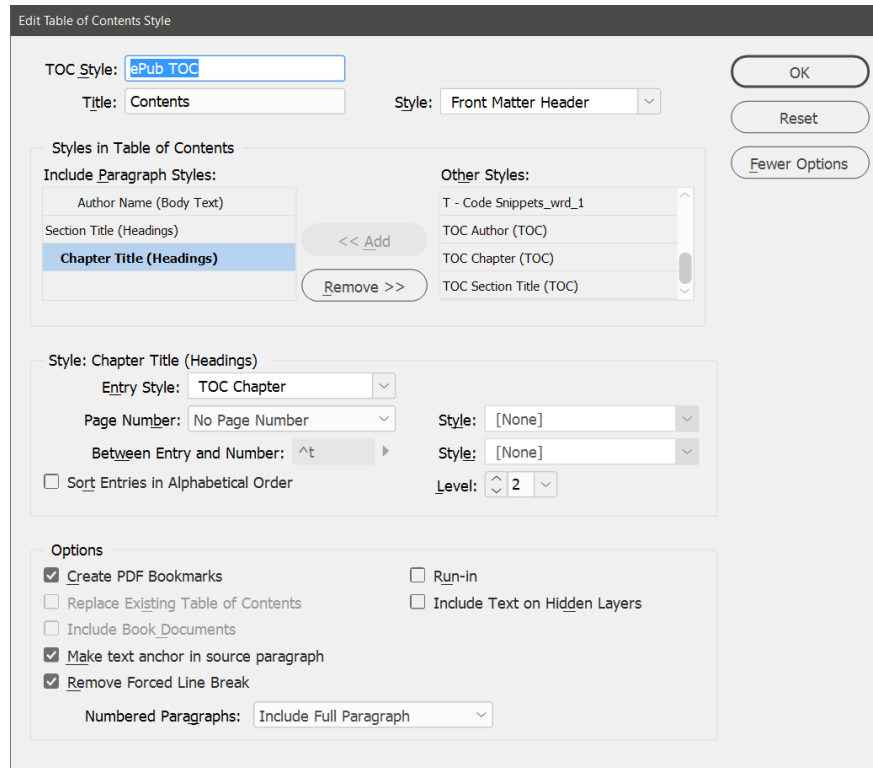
Edit Table of Contents Style

TOC Style: ePub TOC

Title: Contents

Style: Front Matter Header

OK

Reset

Fewer Options

Styles in Table of Contents

Include Paragraph Styles:

Author Name (Body Text)

Section Title (Headings)

Chapter Title (Headings)

<< Add

Remove >>

Other Styles:

T - Code Snippets_wrd_1

TOC Author (TOC)

TOC Chapter (TOC)

TOC Section Title (TOC)

Style: Chapter Title (Headings)

Entry Style: TOC Chapter

Page Number: No Page Number

Style: [None]

Between Entry and Number: ^t

Style: [None]

Sort Entries in Alphabetical Order

Level: 2

Options

Create PDF Bookmarks

Run-in

Replace Existing Table of Contents

Include Text on Hidden Layers

Include Book Documents

Make text anchor in source paragraph

Remove Forced Line Break

Numbered Paragraphs: Include Full Paragraph